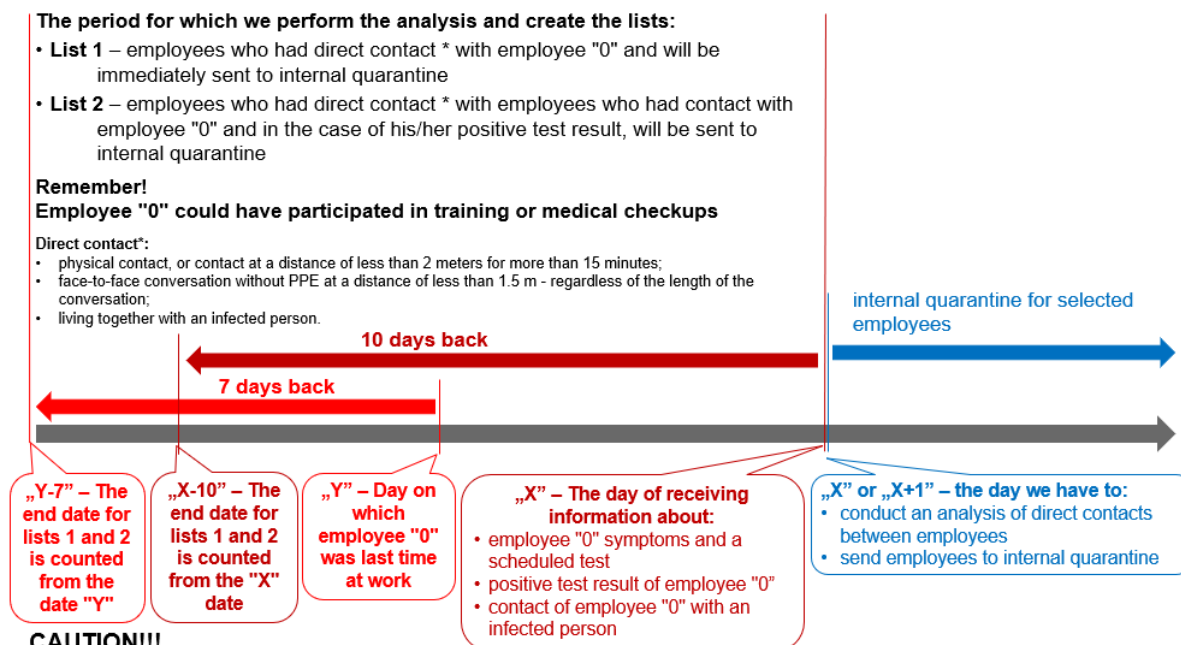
The period for which we perform the analysis and create the lists:

• List 1 – employees who had direct contact * with employee "0" and will be immediately sent to internal quarantine

• List 2 – employees who had direct contact * with employees who had contact with employee "0" and in the case of his/her positive test result, will be sent to internal quarantine

Remember!
Employee "0" could have participated in training or medical checkups

Direct contact*:
• physical contact, or contact at a distance of less than 2 meters for more than 15 minutes;
• face-to-face conversation without PPE at a distance of less than 1.5 m - regardless of the length of the conversation;
• living together with an infected person.

internal quarantine for selected employees

10 days back

7 days back

„Y-7" – The end date for lists 1 and 2 is counted from the date "Y"

„X-10" – The end date for lists 1 and 2 is counted from the "X" date

„Y" – Day on which employee "0" was last time at work

„X" – The day of receiving information about:
• employee "0" symptoms and a scheduled test
• positive test result of employee "0"
• contact of employee "0" with an infected person

„X" or „X+1" – the day we have to:
• conduct an analysis of direct contacts between employees
• send employees to internal quarantine

CAUTION!!!